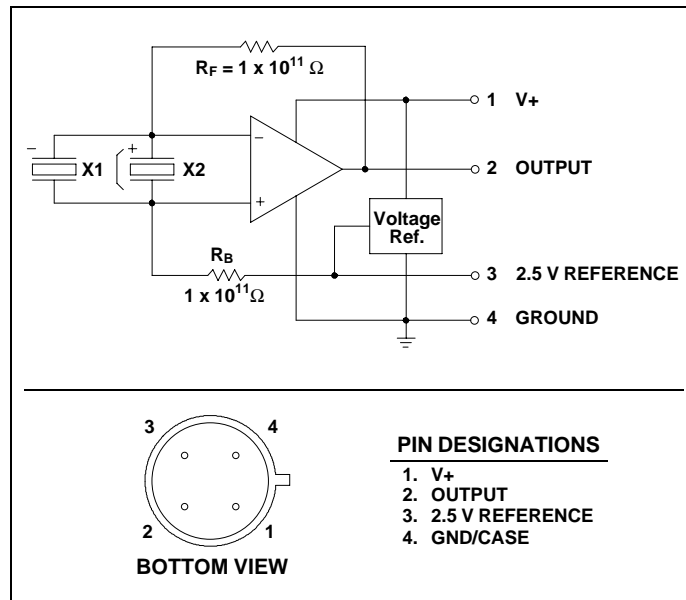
$R_F = 1 \times 10^{11}\ \Omega$

−
+
X1
X2
−
+
1 V+
2 OUTPUT
Voltage Ref.
$R_B$
$1 \times 10^{11}\Omega$
3 2.5 V REFERENCE
4 GROUND

3
4
2
1
BOTTOM VIEW

PIN DESIGNATIONS
1. V+
2. OUTPUT
3. 2.5 V REFERENCE
4. GND/CASE